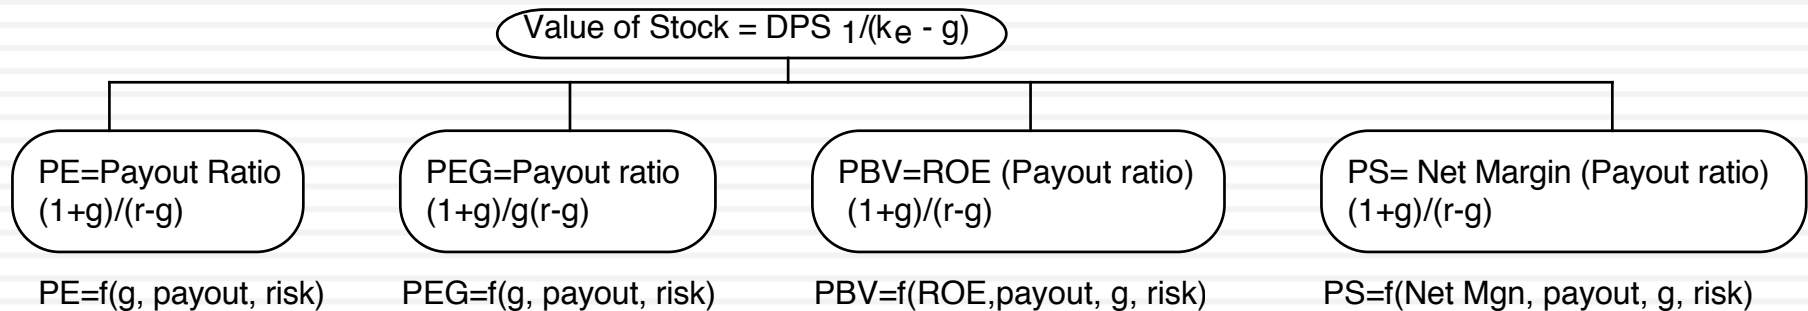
Value of Stock = DPS $_1$/(k$_e$ - g)

PE=Payout Ratio (1+g)/(r-g)

PEG=Payout ratio (1+g)/g(r-g)

PBV=ROE (Payout ratio) (1+g)/(r-g)

PS= Net Margin (Payout ratio) (1+g)/(r-g)

PE=f(g, payout, risk)

PEG=f(g, payout, risk)

PBV=f(ROE,payout, g, risk)

PS=f(Net Mgn, payout, g, risk)